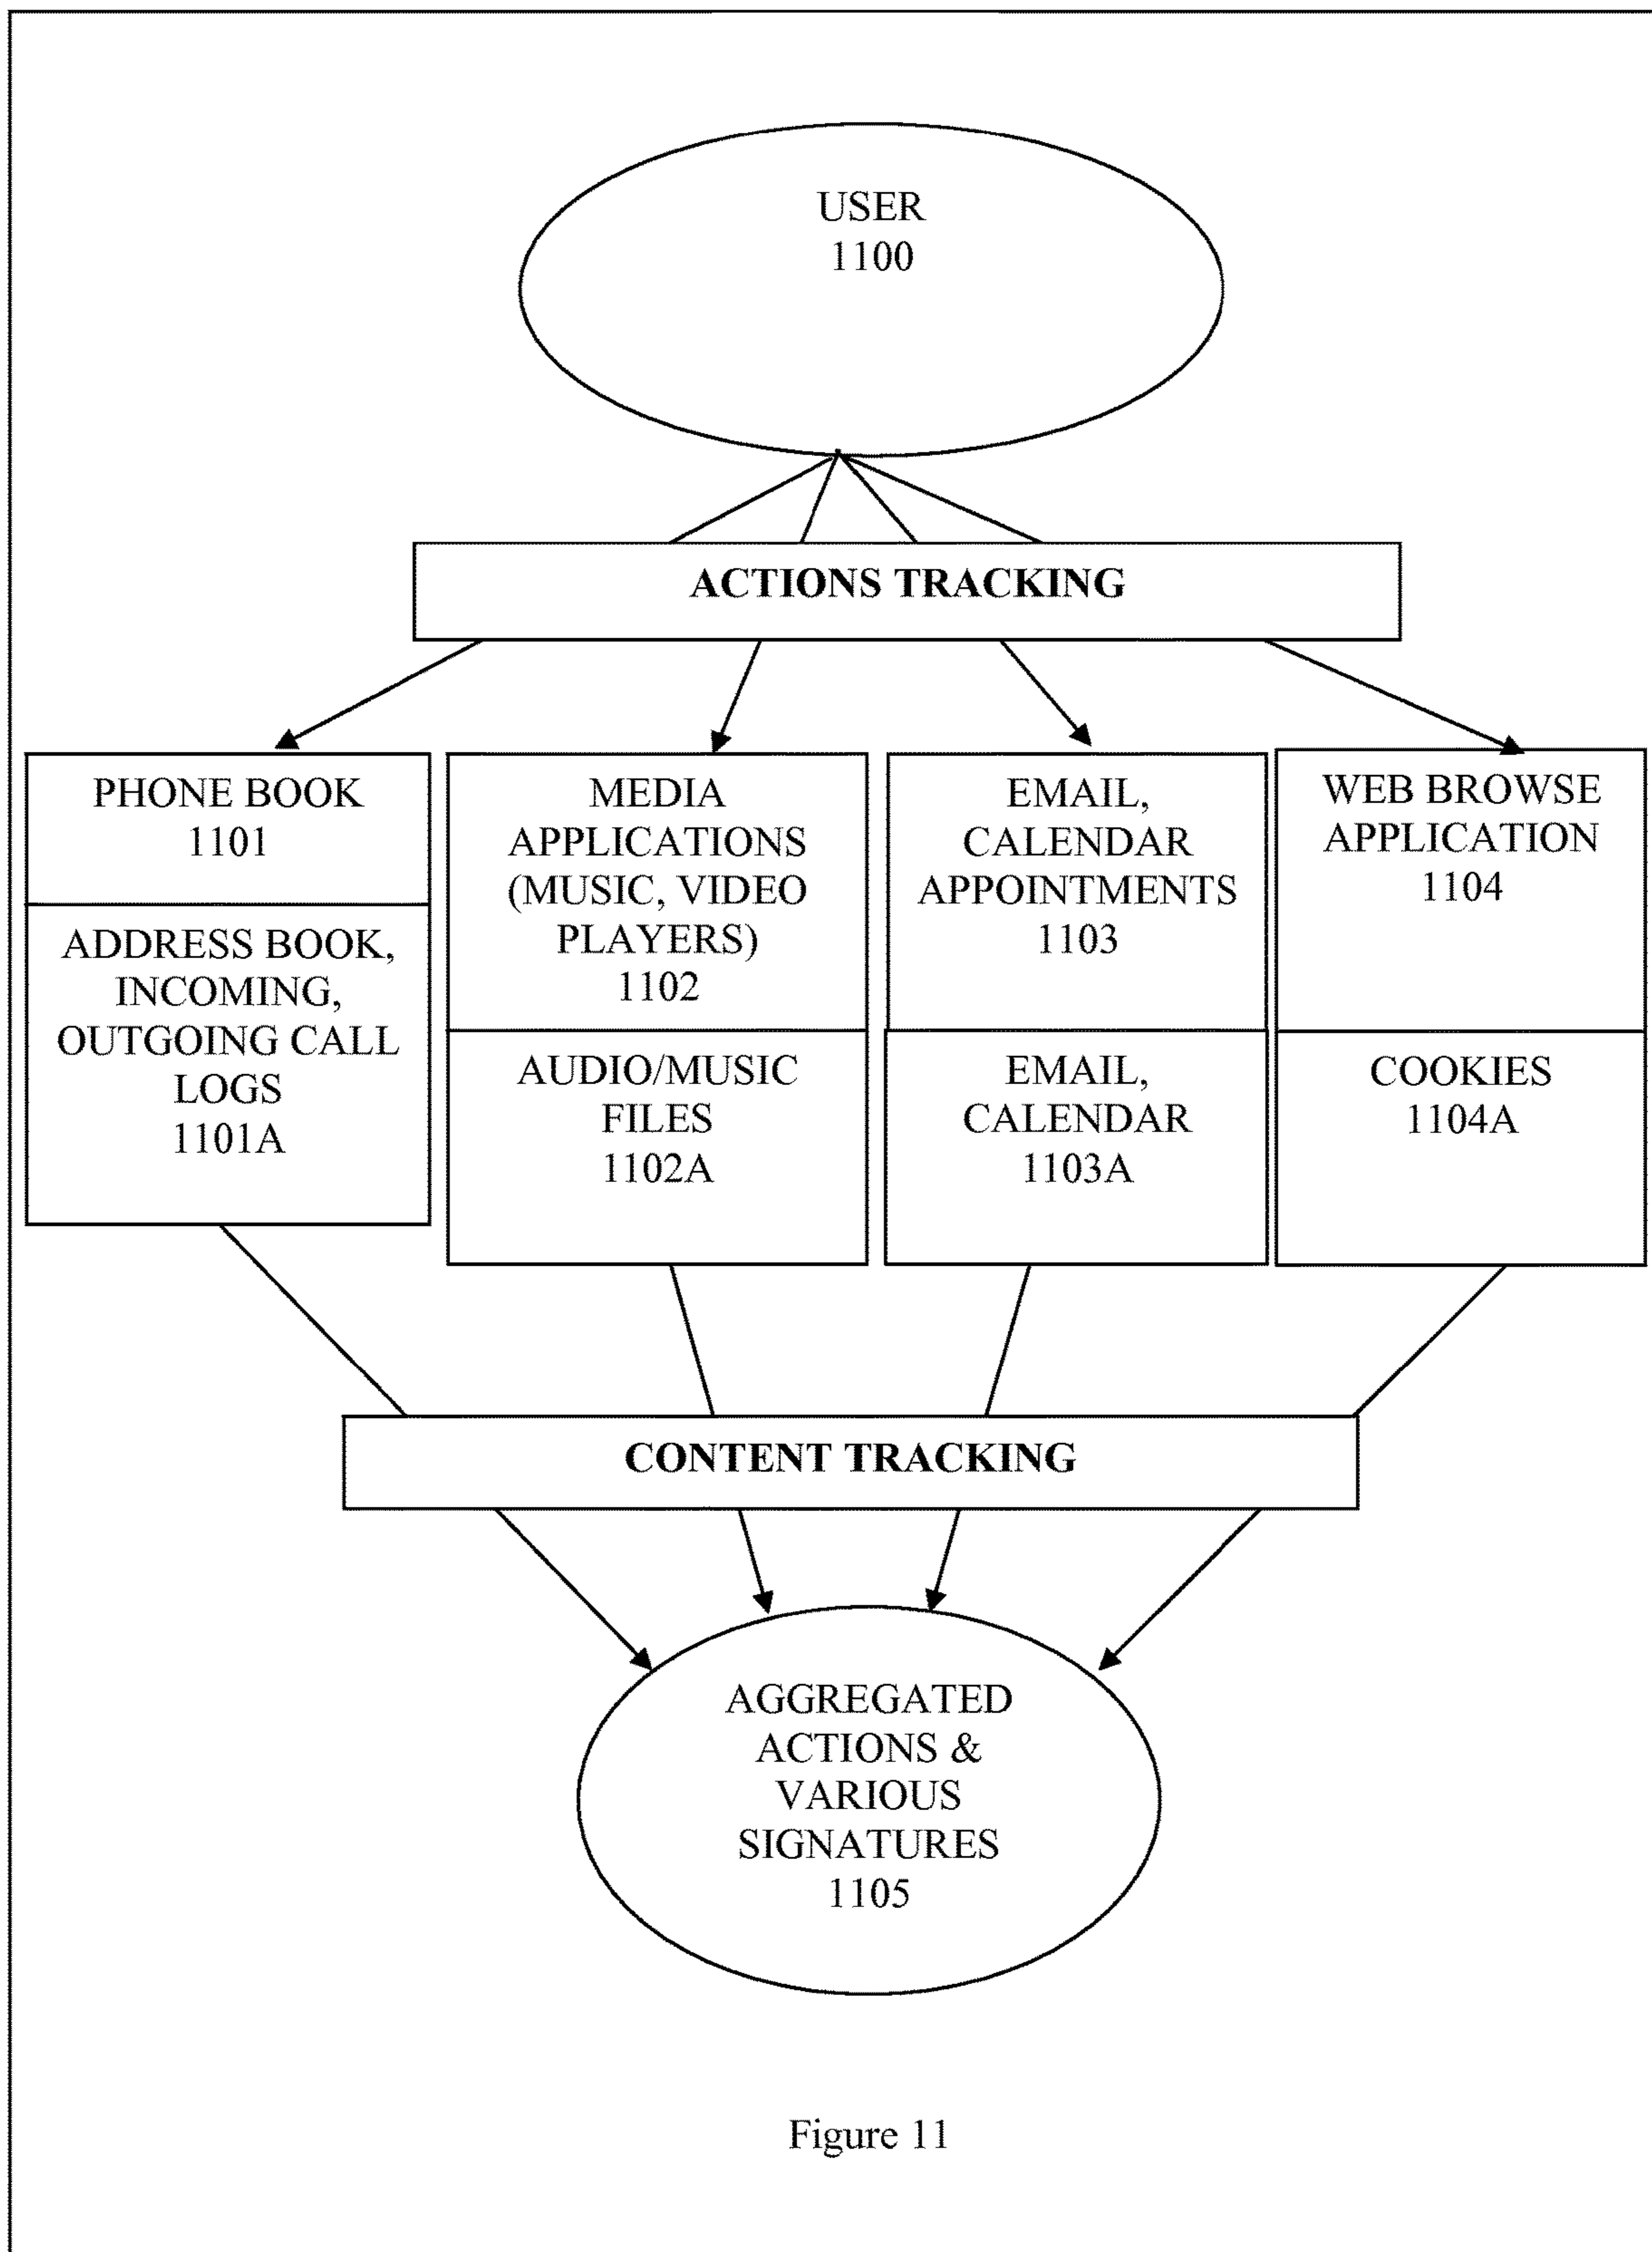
USER
1100

ACTIONS TRACKING

PHONE BOOK
1101

ADDRESS BOOK, INCOMING, OUTGOING CALL LOGS
1101A

MEDIA APPLICATIONS (MUSIC, VIDEO PLAYERS)
1102

AUDIO/MUSIC FILES
1102A

EMAIL, CALENDAR APPOINTMENTS
1103

EMAIL, CALENDAR
1103A

WEB BROWSE APPLICATION
1104

COOKIES
1104A

CONTENT TRACKING

AGGREGATED ACTIONS & VARIOUS SIGNATURES
1105

Figure 11